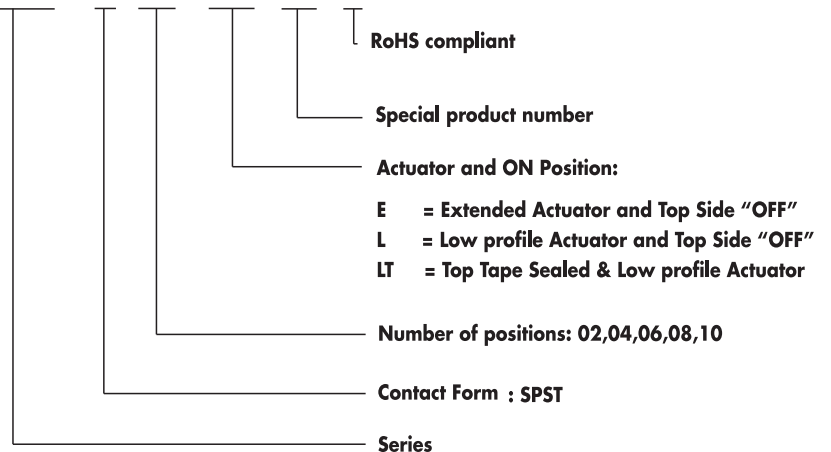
RoHS compliant

Special product number

Actuator and ON Position:

E = Extended Actuator and Top Side "OFF"
L = Low profile Actuator and Top Side "OFF"
LT = Top Tape Sealed & Low profile Actuator

Number of positions: 02,04,06,08,10

Contact Form : SPST

Series